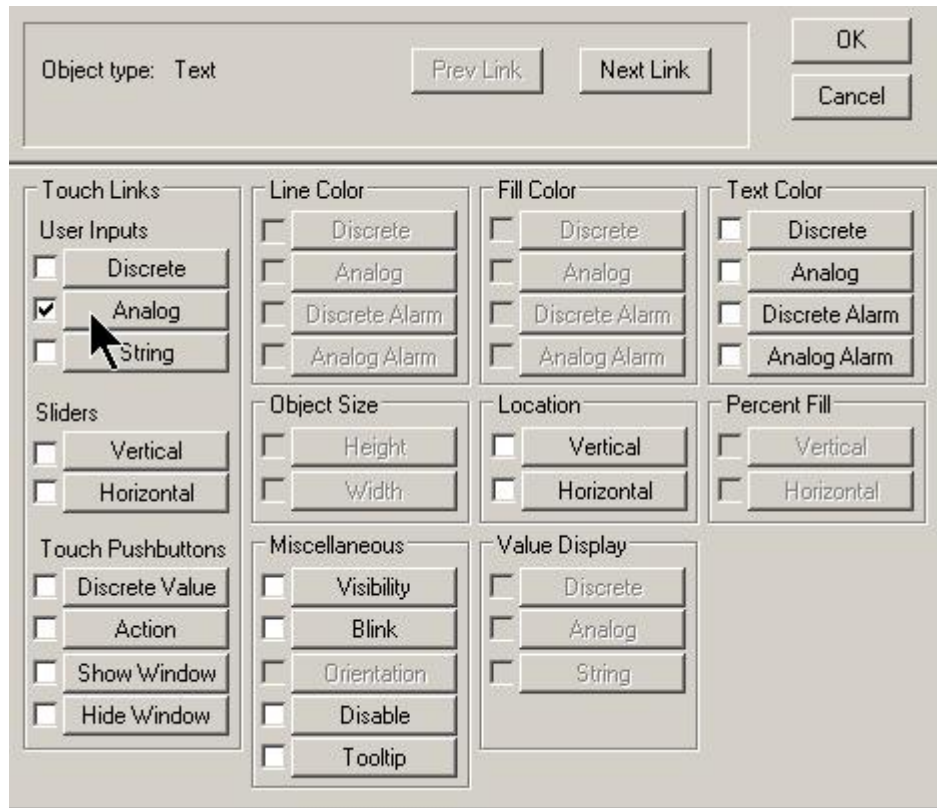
Object type: Text

Prev Link

Next Link

OK

Cancel

Touch Links

User Inputs

Discrete

Analog

String

Sliders

Vertical

Horizontal

Touch Pushbuttons

Discrete Value

Action

Show Window

Hide Window

Line Color

Discrete

Analog

Discrete Alarm

Analog Alarm

Object Size

Height

Width

Miscellaneous

Visibility

Blink

Orientation

Disable

Tooltip

Fill Color

Discrete

Analog

Discrete Alarm

Analog Alarm

Location

Vertical

Horizontal

Value Display

Discrete

Analog

String

Text Color

Discrete

Analog

Discrete Alarm

Analog Alarm

Percent Fill

Vertical

Horizontal